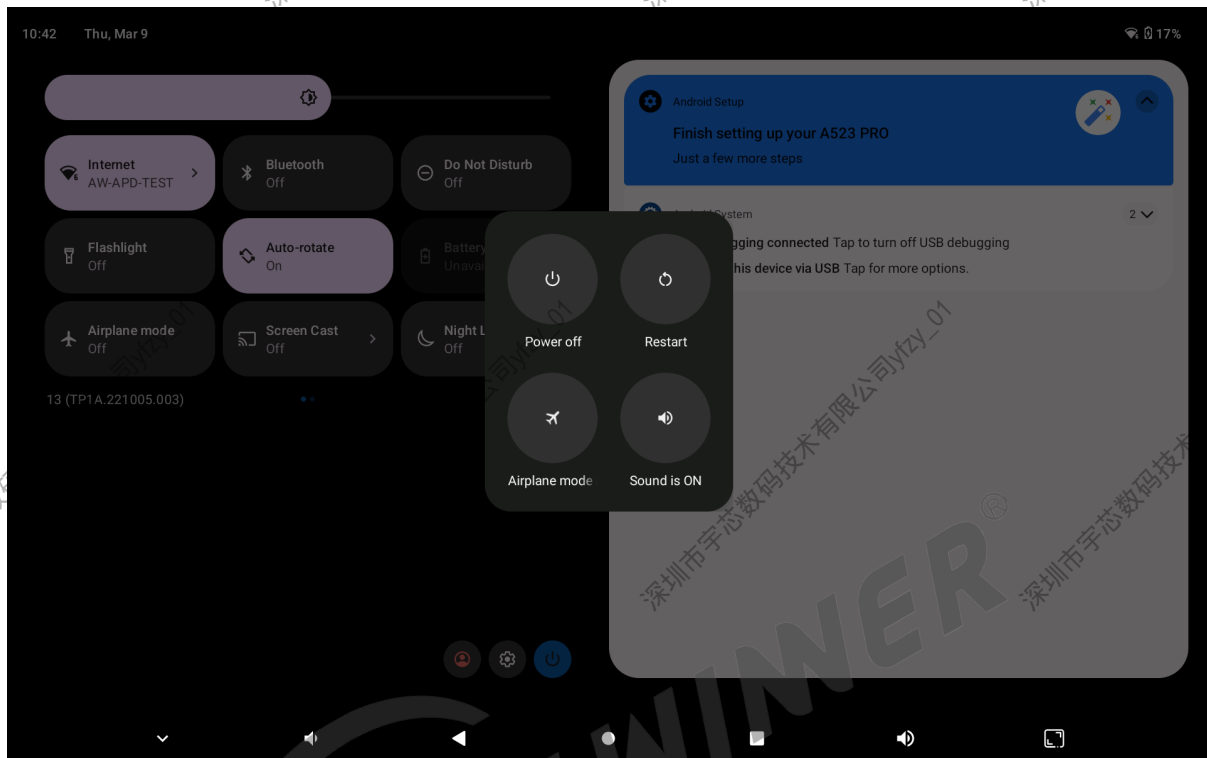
10:42 Thu, Mar 9

17%

Internet
AW-APD-TEST

Bluetooth
Off

Do Not Disturb
Off

Flashlight
Off

Auto-rotate
On

Battery
Unava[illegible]

Airplane mode
Off

Screen Cast
Off

Night L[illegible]
Off

13 (TP1A.221005.003)

Android Setup
Finish setting up your A523 PRO
Just a few more steps

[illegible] System
2

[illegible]gging connected Tap to turn off USB debugging
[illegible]his device via USB Tap for more options.

Power off

Restart

Airplane mode

Sound is ON

深圳市宇芯数码技术有限公司ytzy_01

深圳市宇芯数码技术

WINNER®